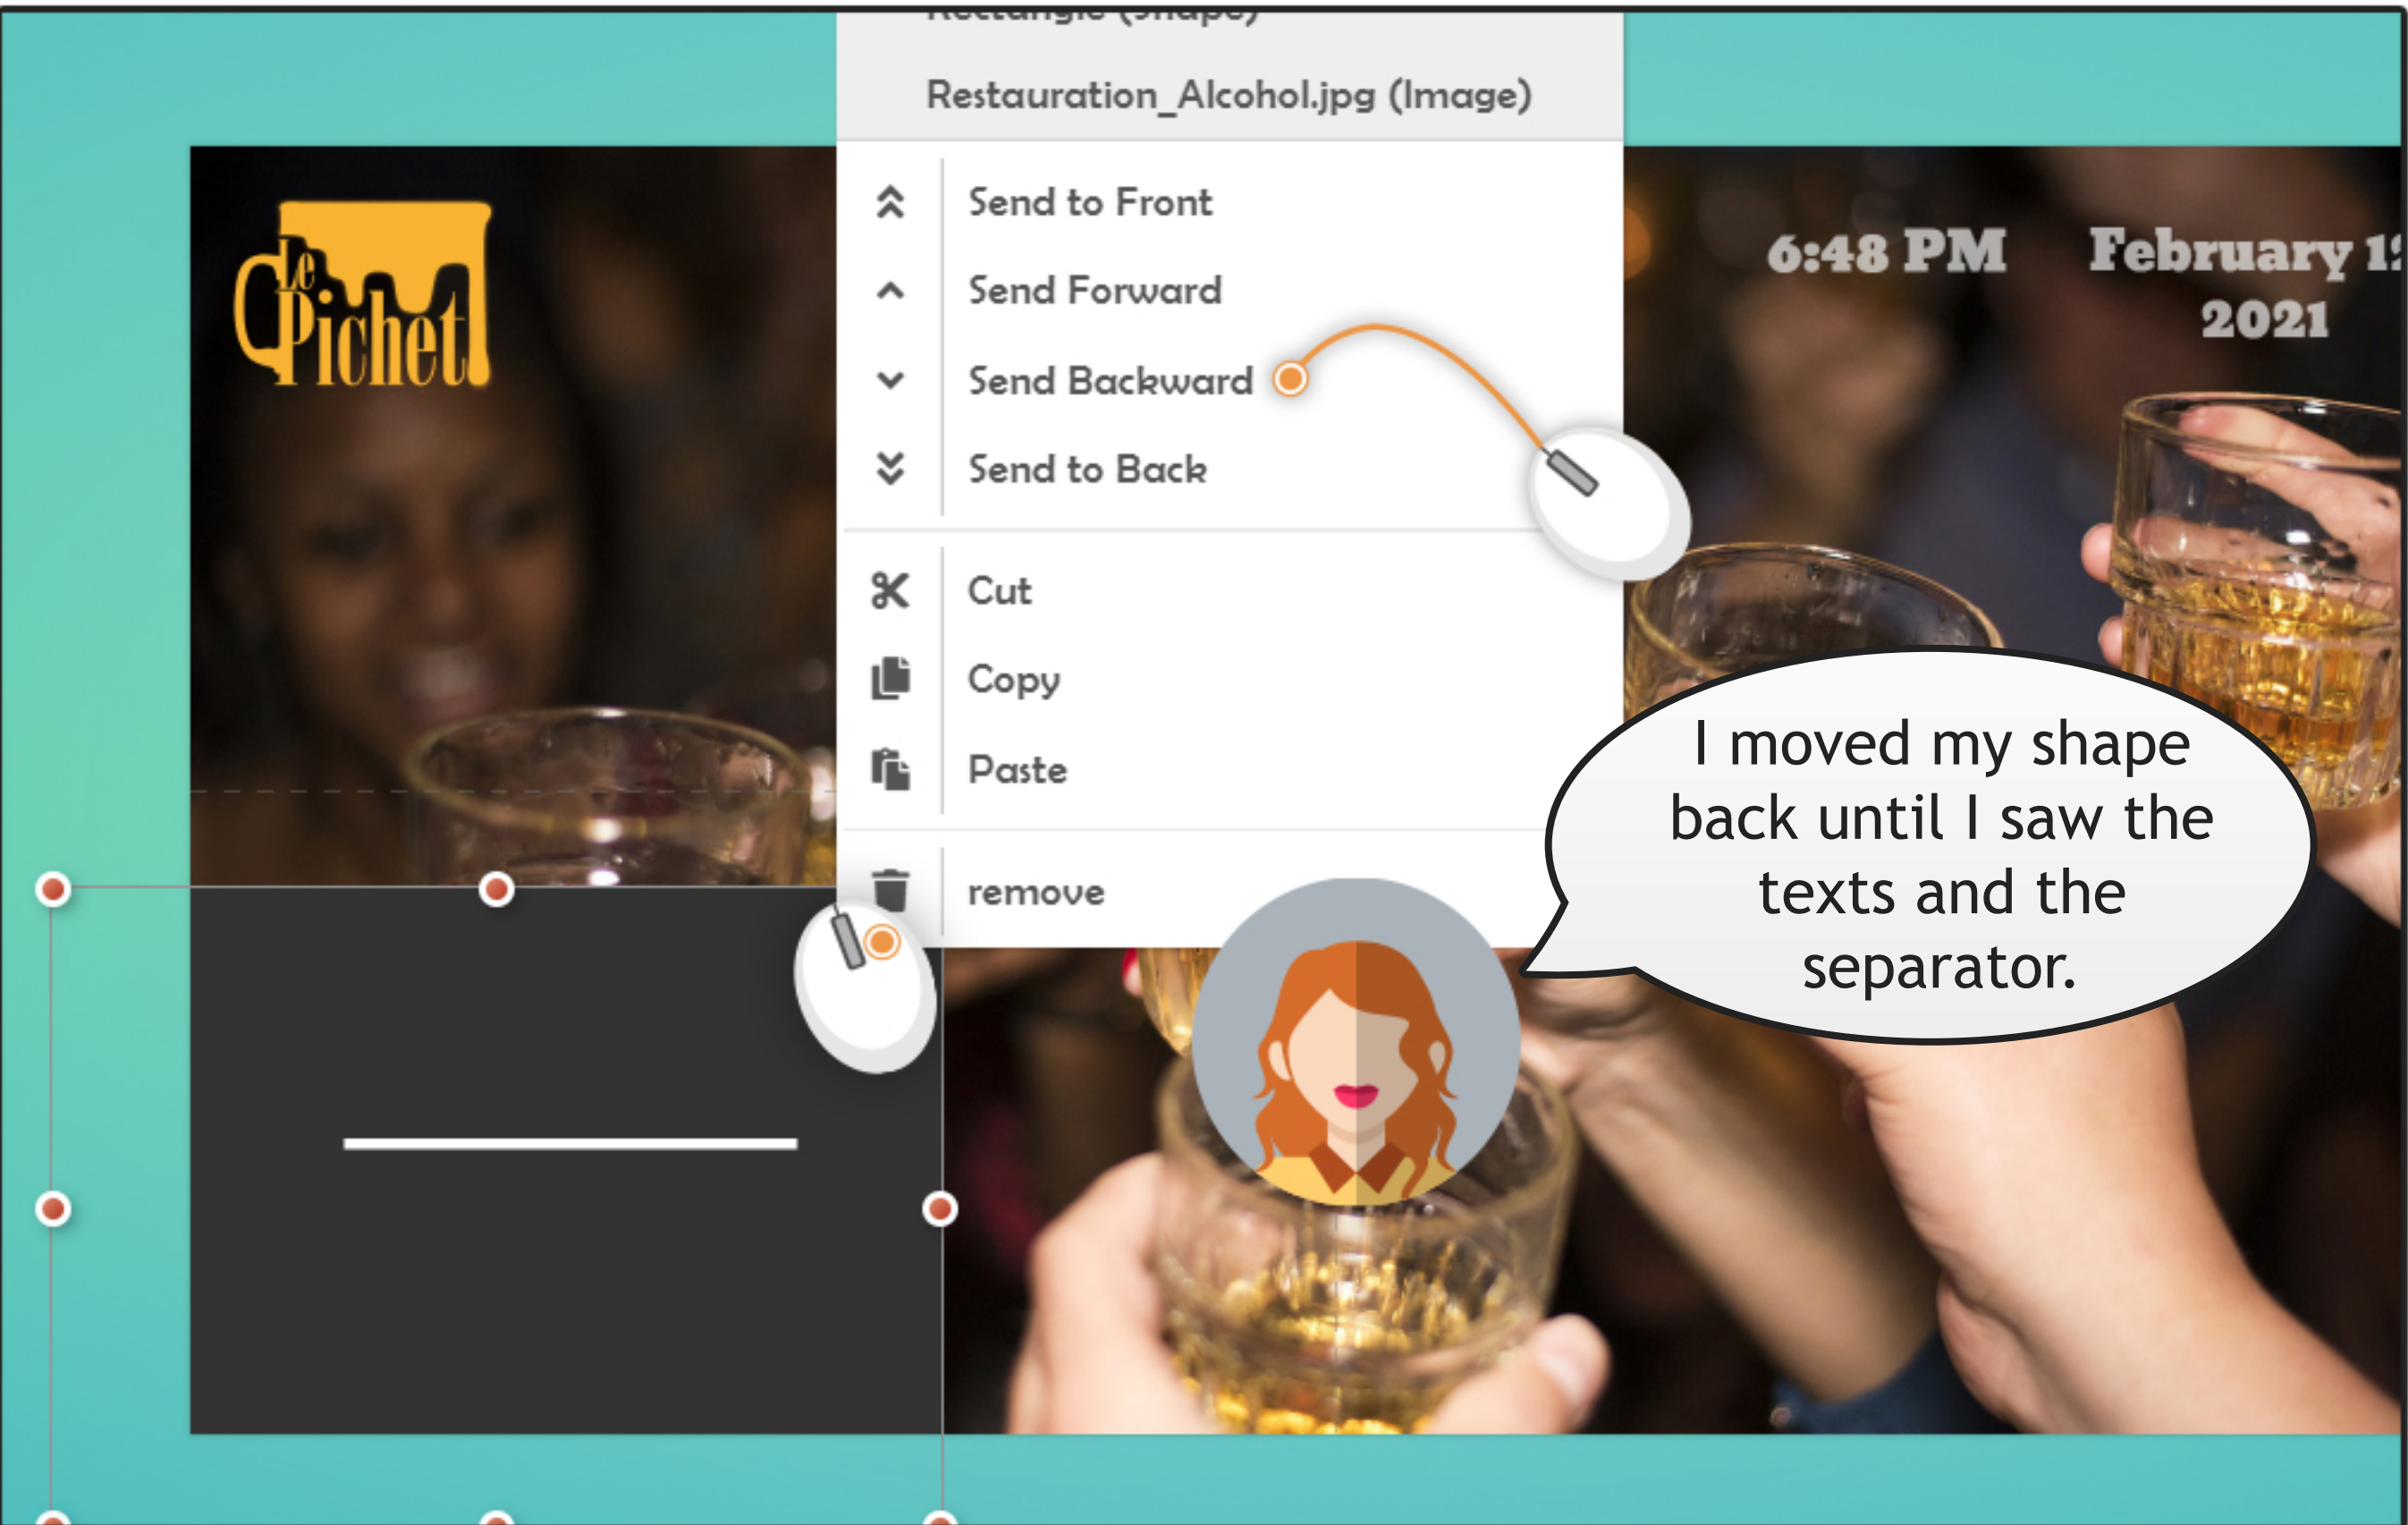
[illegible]

Restauration_Alcohol.jpg (Image)

Send to Front

Send Forward

Send Backward

Send to Back

Cut

Copy

Paste

remove

Le Pichet

6:48 PM

February 1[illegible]
2021

I moved my shape back until I saw the texts and the separator.